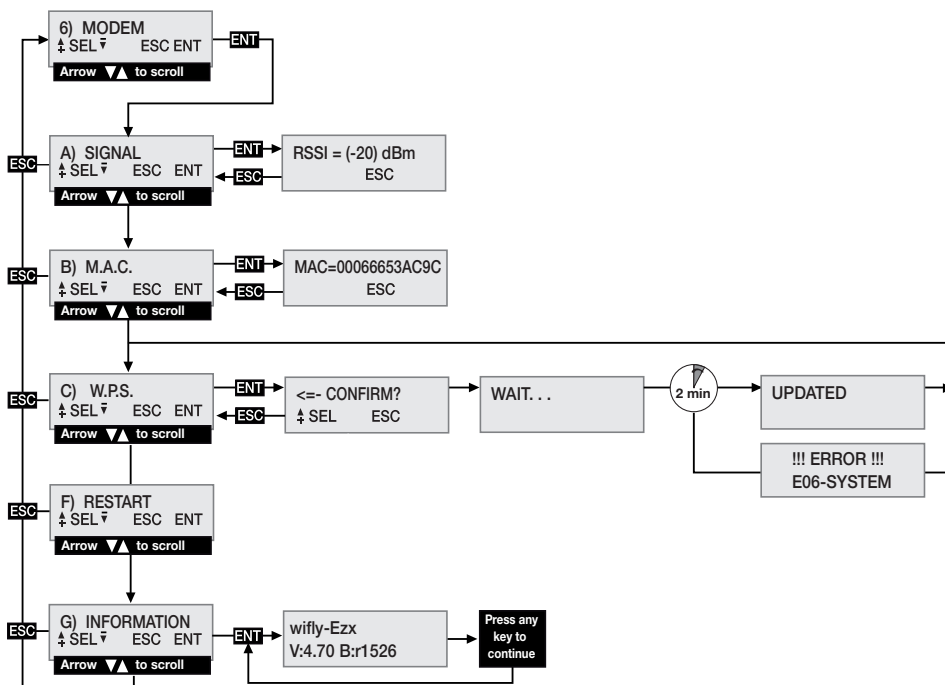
6) MODEM
SEL ESC ENT
Arrow ▼▲ to scroll

ENT

ESC

A) SIGNAL
SEL ESC ENT
Arrow ▼▲ to scroll

ENT
ESC

RSSI = (-20) dBm
ESC

ESC

B) M.A.C.
SEL ESC ENT
Arrow ▼▲ to scroll

ENT
ESC

MAC=00066653AC9C
ESC

ESC

C) W.P.S.
SEL ESC ENT
Arrow ▼▲ to scroll

ENT
ESC

<=- CONFIRM?
SEL ESC

WAIT. . .

2 min

UPDATED

!!! ERROR !!!
E06-SYSTEM

ESC

F) RESTART
SEL ESC ENT
Arrow ▼▲ to scroll

ESC

G) INFORMATION
SEL ESC ENT
Arrow ▼▲ to scroll

ENT

wifly-Ezx
V:4.70 B:r1526

Press any key to continue